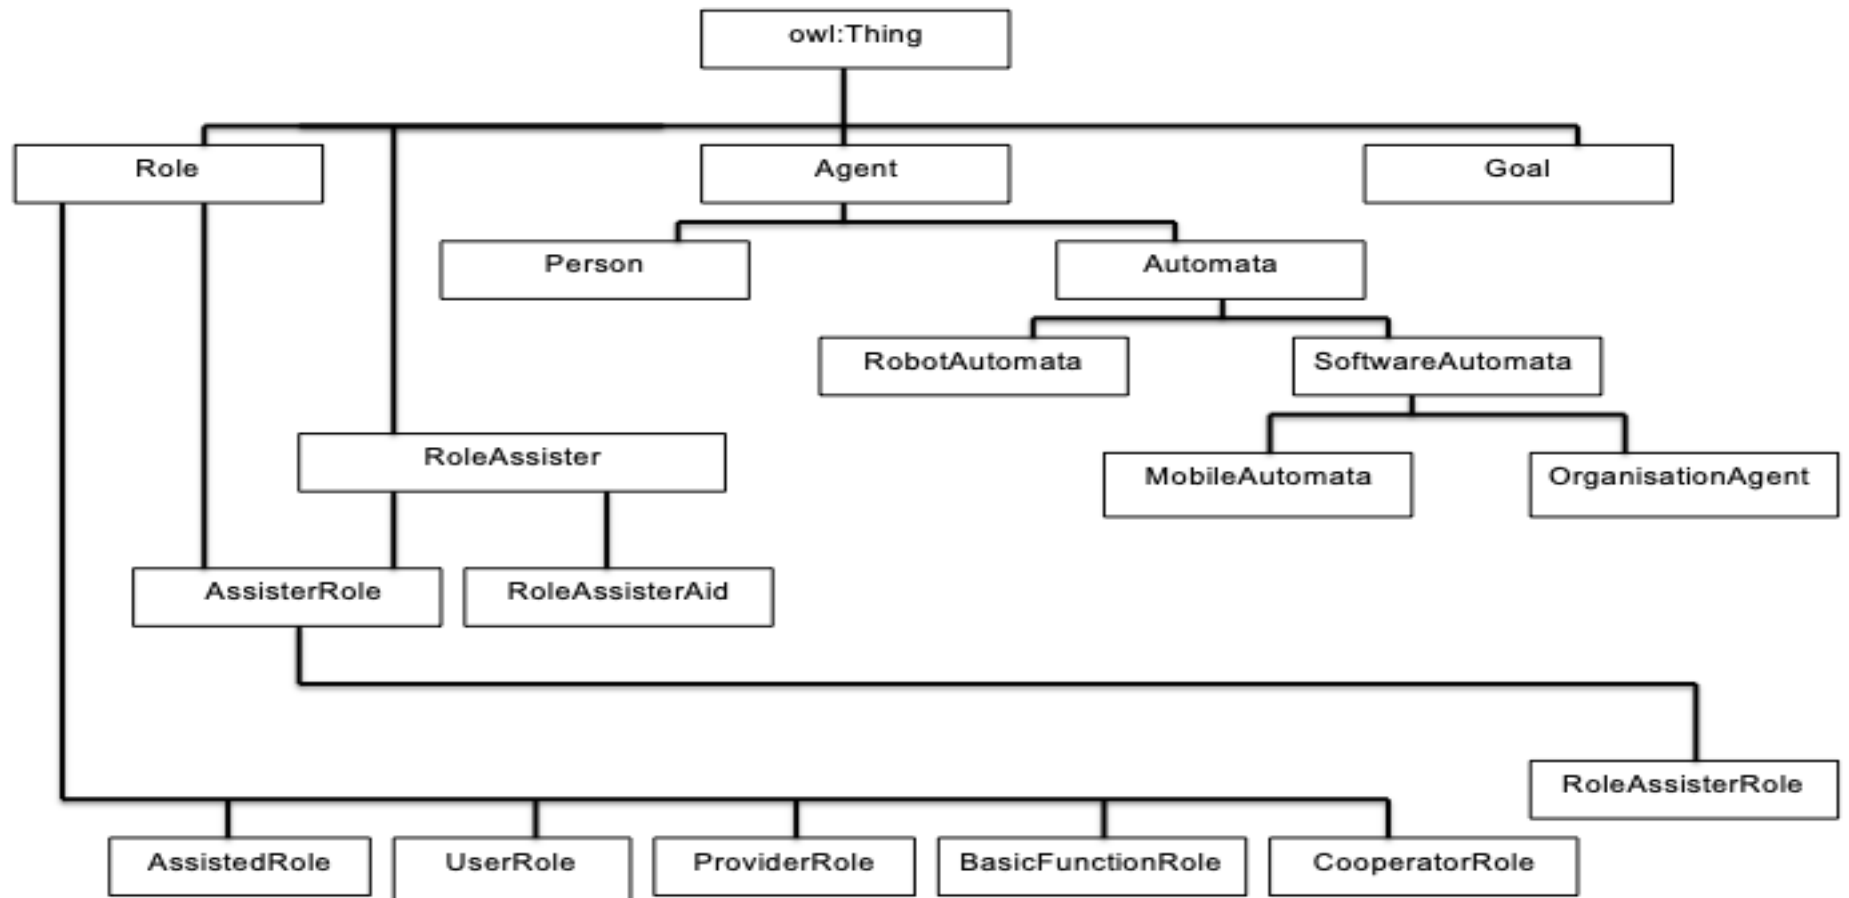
owl:Thing

Role

Agent

Goal

Person

Automata

RobotAutomata

SoftwareAutomata

RoleAssister

MobileAutomata

OrganisationAgent

AssisterRole

RoleAssisterAid

RoleAssisterRole

AssistedRole

UserRole

ProviderRole

BasicFunctionRole

CooperatorRole